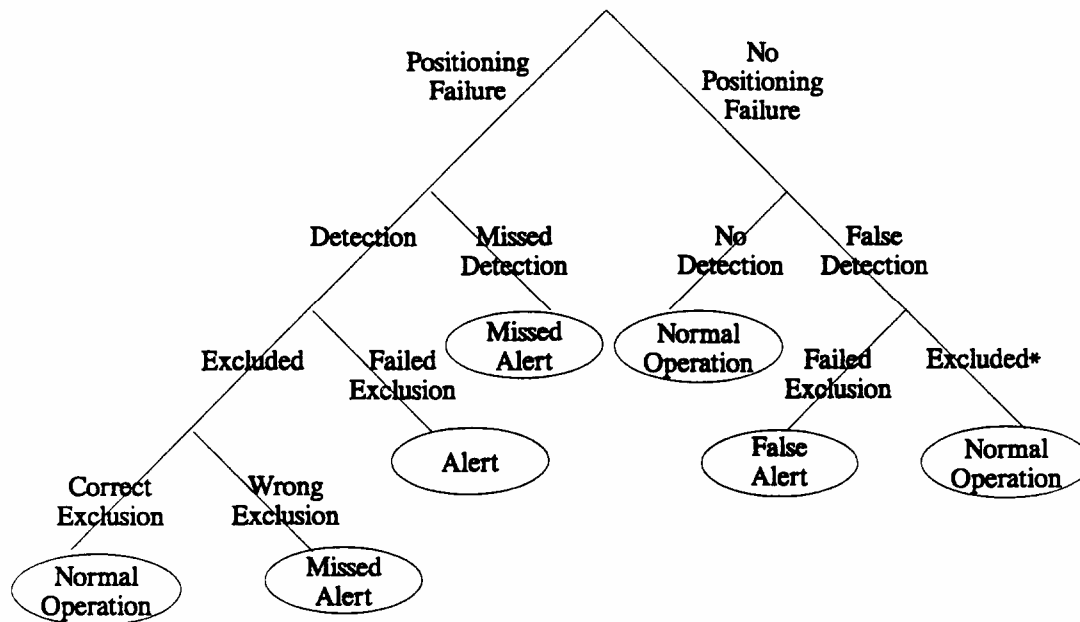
Positioning Failure

No Positioning Failure

Detection

Missed Detection

No Detection

False Detection

Missed Alert

Normal Operation

Excluded

Failed Exclusion

Failed Exclusion

Excluded*

Alert

False Alert

Normal Operation

Correct Exclusion

Wrong Exclusion

Normal Operation

Missed Alert